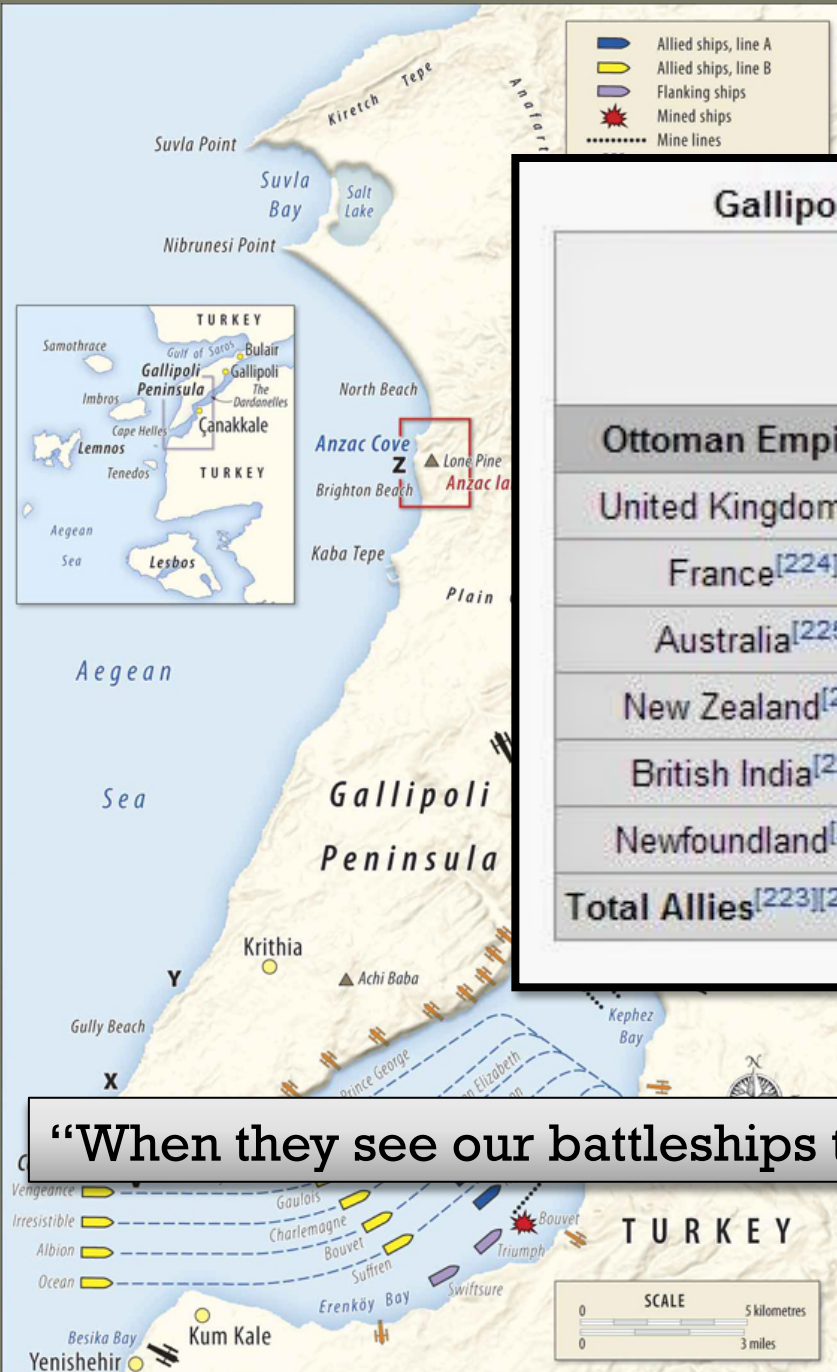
Allied ships, line A
Allied ships, line B
Flanking ships
Mined ships
Mine lines

Kiretch Tepe
Anafarta
Suvla Point
Suvla Bay
Salt Lake
Nibrunesi Point

TURKEY
Samothrace
Gulf of Saros
Bulair
Gallipoli Peninsula
Gallipoli
Imbros
The Dardanelles
Cape Helles
Çanakkale
Lemnos
Tenedos
TURKEY
Aegean Sea
Lesbos

North Beach
Anzac Cove
Z
Lone Pine
Anzac la
Brighton Beach
Kaba Tepe
Plain

Aegean
Sea
Gallipoli
Peninsula
Krithia
Y
Achi Baba
Gully Beach
X
Kephez Bay
Prince George
Queen Elizabeth

Gallipo

| |
|---|
| Ottoman Empi |
| United Kingdom |
| France$^{[224]}$ |
| Australia$^{[22}$ |
| New Zealand$^{[2}$ |
| British India$^{[2}$ |
| Newfoundland$^{[}$ |
| Total Allies$^{[223][2}$ |

"When they see our battleships t

C
Vengeance
Irresistible
Albion
Ocean
Gaulois
Charlemagne
Bouvet
Suffren
Bouvet
Triumph
Swiftsure
Erenköy Bay
TURKEY
SCALE
0 5 kilometres
0 3 miles
Besika Bay
Kum Kale
Yenishehir